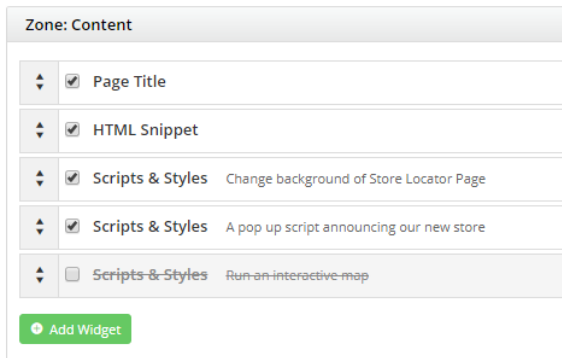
Zone: Content

Page Title

HTML Snippet

Scripts & Styles Change background of Store Locator Page

Scripts & Styles A pop up script announcing our new store

~~Scripts & Styles~~ ~~Run an interactive map~~

Add Widget